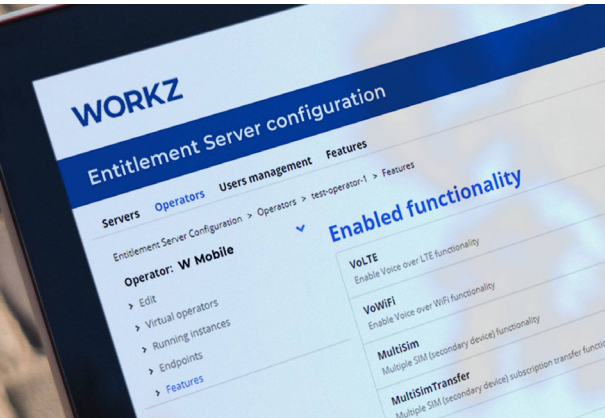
WORKZ

Entitlement Server configuration

Servers Operators Users management Features

Entitlement Server Configuration > Operators > test-operator-1 > Features

Operator: W Mobile

> Edit
> Virtual operators
> Running instances
> Endpoints
> Features

Enabled functionality

VoLTE
Enable Voice over LTE functionality

VoWiFi
Enable Voice over WiFi functionality

MultiSim
Multiple SIM (secondary device) functionality

MultiSimTransfer
Multiple SIM (secondary device) subscription transfer functio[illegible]